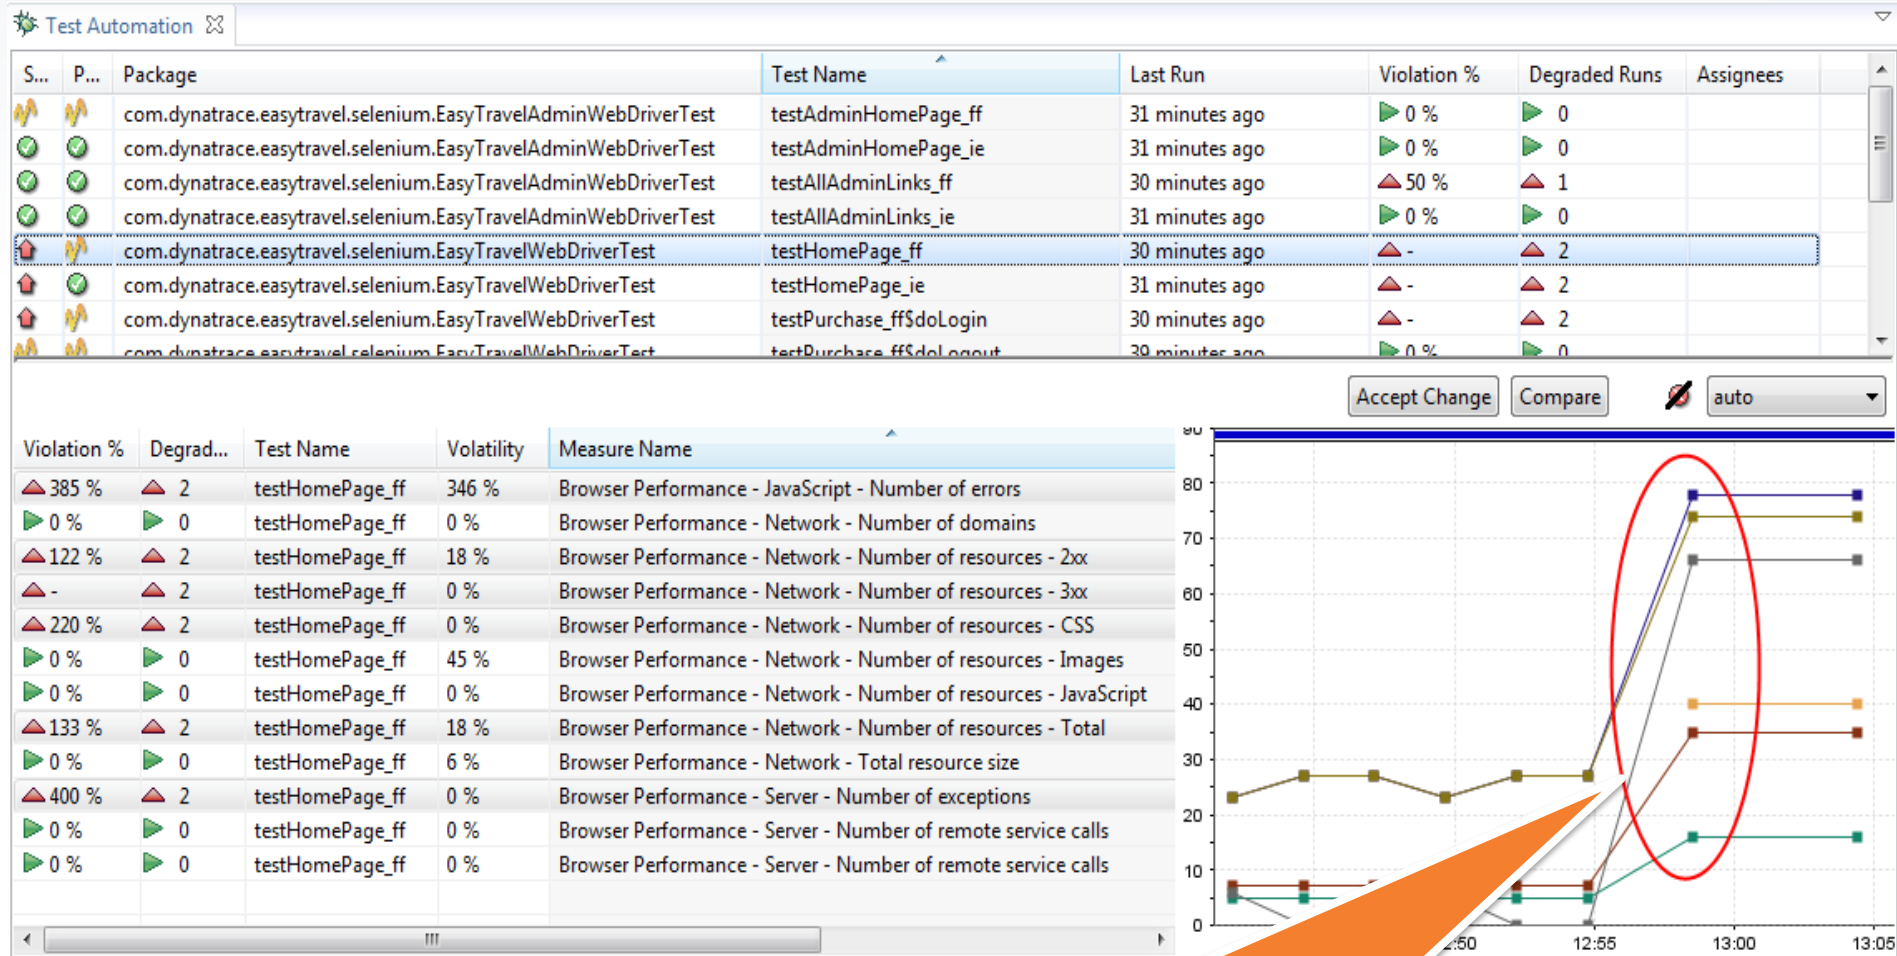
Test Automation

| S... | P... | Package | Test Name | Last Run | Violation % | Degraded Runs | Assignees |
|---|---|---|---|---|---|---|---|
| | | com.dynatrace.easytravel.selenium.EasyTravelAdminWebDriverTest | testAdminHomePage_ff | 31 minutes ago | 0 % | 0 | |
| | | com.dynatrace.easytravel.selenium.EasyTravelAdminWebDriverTest | testAdminHomePage_ie | 31 minutes ago | 0 % | 0 | |
| | | com.dynatrace.easytravel.selenium.EasyTravelAdminWebDriverTest | testAllAdminLinks_ff | 30 minutes ago | 50 % | 1 | |
| | | com.dynatrace.easytravel.selenium.EasyTravelAdminWebDriverTest | testAllAdminLinks_ie | 31 minutes ago | 0 % | 0 | |
| | | com.dynatrace.easytravel.selenium.EasyTravelWebDriverTest | testHomePage_ff | 30 minutes ago | - | 2 | |
| | | com.dynatrace.easytravel.selenium.EasyTravelWebDriverTest | testHomePage_ie | 31 minutes ago | - | 2 | |
| | | com.dynatrace.easytravel.selenium.EasyTravelWebDriverTest | testPurchase_ff$doLogin | 30 minutes ago | - | 2 | |
| | | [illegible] | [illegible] | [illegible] | 0 % | 0 | |

Accept Change Compare auto

| Violation % | Degrad... | Test Name | Volatility | Measure Name |
|---|---|---|---|---|
| 385 % | 2 | testHomePage_ff | 346 % | Browser Performance - JavaScript - Number of errors |
| 0 % | 0 | testHomePage_ff | 0 % | Browser Performance - Network - Number of domains |
| 122 % | 2 | testHomePage_ff | 18 % | Browser Performance - Network - Number of resources - 2xx |
| - | 2 | testHomePage_ff | 0 % | Browser Performance - Network - Number of resources - 3xx |
| 220 % | 2 | testHomePage_ff | 0 % | Browser Performance - Network - Number of resources - CSS |
| 0 % | 0 | testHomePage_ff | 45 % | Browser Performance - Network - Number of resources - Images |
| 0 % | 0 | testHomePage_ff | 0 % | Browser Performance - Network - Number of resources - JavaScript |
| 133 % | 2 | testHomePage_ff | 18 % | Browser Performance - Network - Number of resources - Total |
| 0 % | 0 | testHomePage_ff | 6 % | Browser Performance - Network - Total resource size |
| 400 % | 2 | testHomePage_ff | 0 % | Browser Performance - Server - Number of exceptions |
| 0 % | 0 | testHomePage_ff | 0 % | Browser Performance - Server - Number of remote service calls |
| 0 % | 0 | testHomePage_ff | 0 % | Browser Performance - Server - Number of remote service calls |

90 80 70 60 50 40 30 20 10 0
12:50 12:55 13:00 13:05